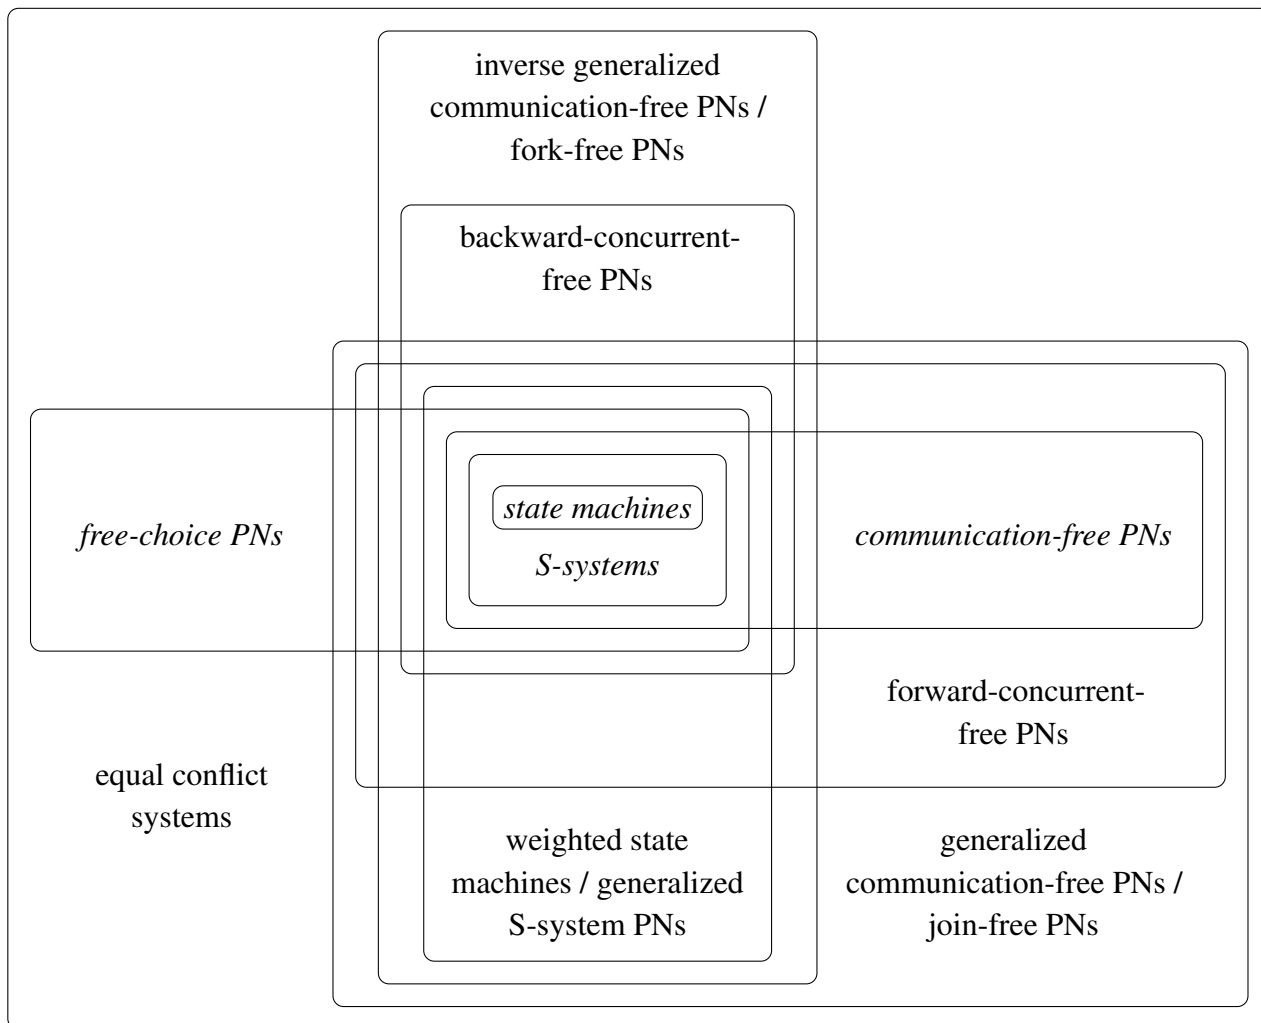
inverse generalized communication-free PNs / fork-free PNs

backward-concurrent-free PNs

free-choice PNs

state machines

S-systems

communication-free PNs

forward-concurrent-free PNs

equal conflict systems

weighted state machines / generalized S-system PNs

generalized communication-free PNs / join-free PNs